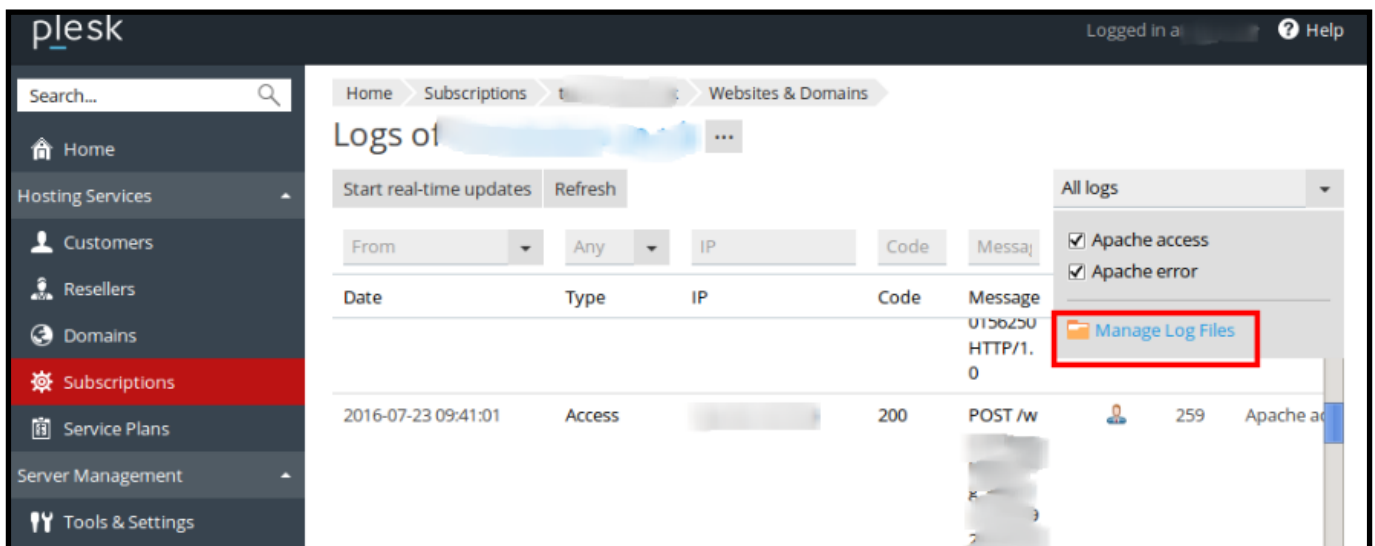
plesk

Logged in a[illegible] Help

Search...

Home

Hosting Services

Customers

Resellers

Domains

Subscriptions

Service Plans

Server Management

Tools & Settings

Home Subscriptions t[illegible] Websites & Domains

Logs of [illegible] ...

Start real-time updates Refresh

All logs

Apache access

Apache error

Manage Log Files

From Any IP Code Messa

| Date | Type | IP | Code | Message | | | |
|---|---|---|---|---|---|---|---|
| | | | | 0156250 HTTP/1.0 | | | |
| 2016-07-23 09:41:01 | Access | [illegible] | 200 | POST /w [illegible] | | 259 | Apache ac |